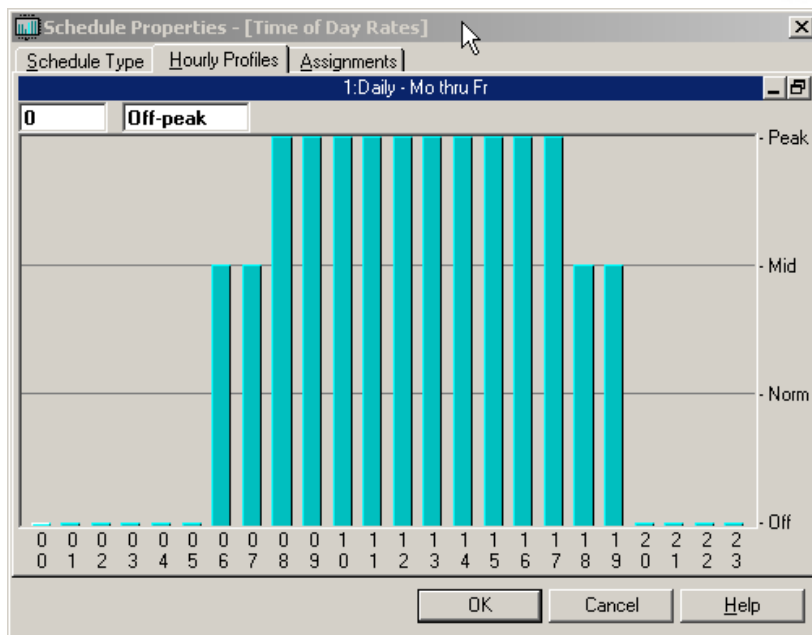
Schedule Properties - [Time of Day Rates]

Schedule Type | Hourly Profiles | Assignments

1:Daily - Mo thru Fr

0 | Off-peak

- Peak
- Mid
- Norm
- Off

00 01 02 03 04 05 06 07 08 09 10 11 12 13 14 15 16 17 18 19 20 21 22 23

OK | Cancel | Help